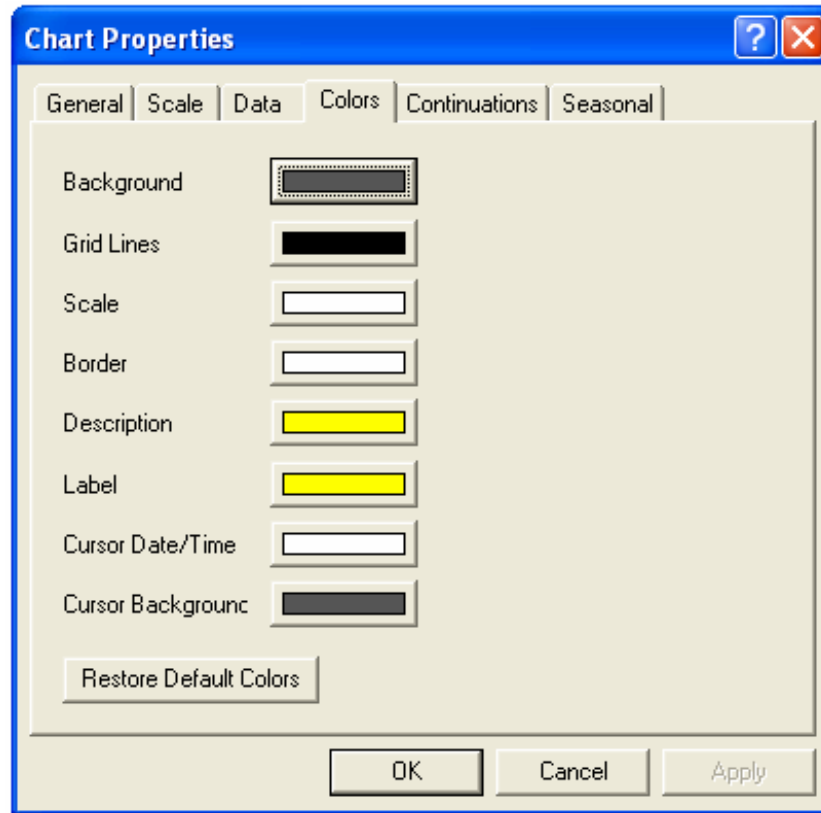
Chart Properties

General | Scale | Data | Colors | Continuations | Seasonal

Background

Grid Lines

Scale

Border

Description

Label

Cursor Date/Time

Cursor Backgrounc

Restore Default Colors

OK
Cancel
Apply